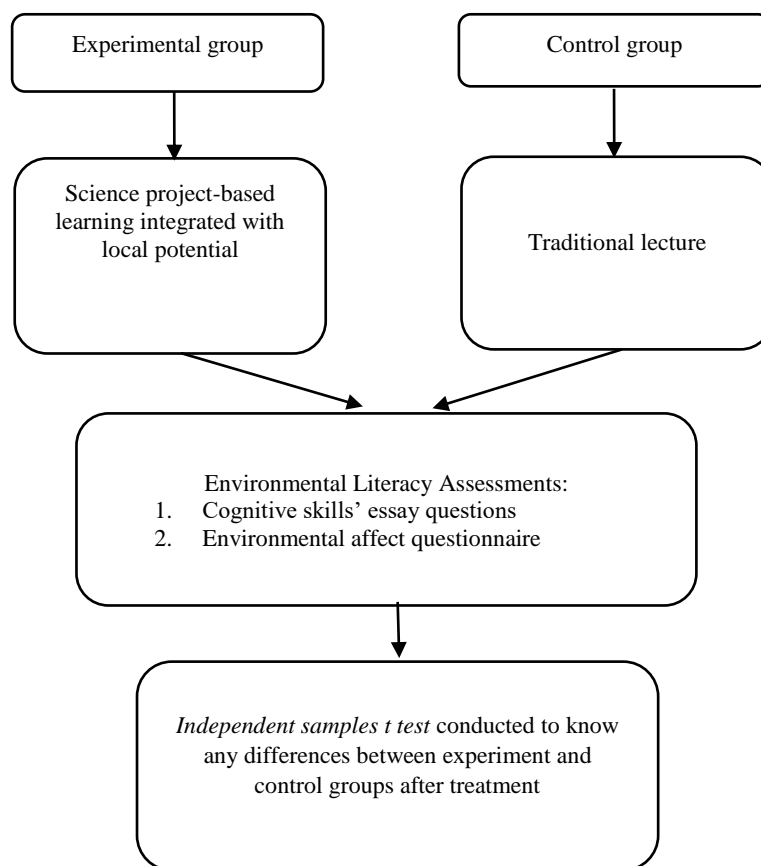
Experimental group

Control group

Science project-based learning integrated with local potential

Traditional lecture

Environmental Literacy Assessments:
1. Cognitive skills' essay questions
2. Environmental affect questionnaire

Independent samples t test conducted to know any differences between experiment and control groups after treatment